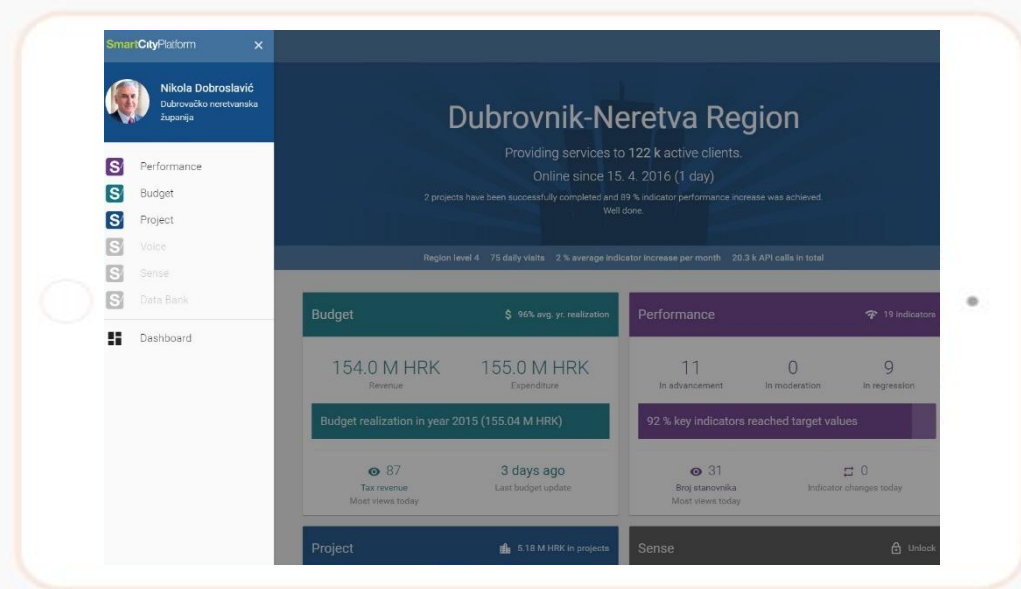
SmartCityPlatform ×

Nikola Dobroslavić
Dubrovačko neretvanska županija

S Performance
S Budget
S Project
S Voice
S Sense
S Data Bank
Dashboard

Dubrovnik-Neretva Region

Providing services to 122 k active clients.

Online since 15. 4. 2016 (1 day)

2 projects have been successfully completed and 89 % indicator performance increase was achieved. Well done.

Region level 4 75 daily visits 2 % average indicator increase per month 20.3 k API calls in total

Budget
$ 96% avg. yr. realization

154.0 M HRK
Revenue

155.0 M HRK
Expenditure

Budget realization in year 2015 (155.04 M HRK)

87
Tax revenue
Most views today

3 days ago
Last budget update

Performance
19 indicators

11
In advancement

0
In moderation

9
In regression

92 % key indicators reached target values

31
Broj stanovnika
Most views today

0
Indicator changes today

Project
5.18 M HRK in projects

Sense
Unlock